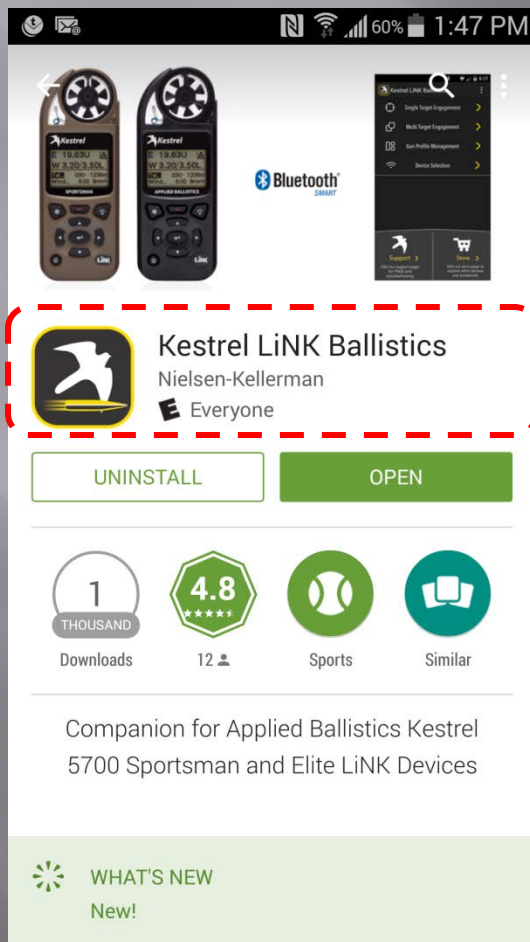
60% 1:47 PM

Kestrel
E 19.63U
W 3.20 3.50L
SPORTSMAN

Kestrel
E 19.63U
W 3.20 3.50L
APPLIED BALLISTICS

Bluetooth SMART

Kestrel LiNK Ba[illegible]
Single Target Engagement
Multi Target Engagement
Gun Profile Management
Device Selection
Support
Store

Kestrel LiNK Ballistics
Nielsen-Kellerman
E Everyone

UNINSTALL
OPEN

1 THOUSAND
Downloads
4.8
12
Sports
Similar

Companion for Applied Ballistics Kestrel 5700 Sportsman and Elite LiNK Devices

WHAT'S NEW
New!